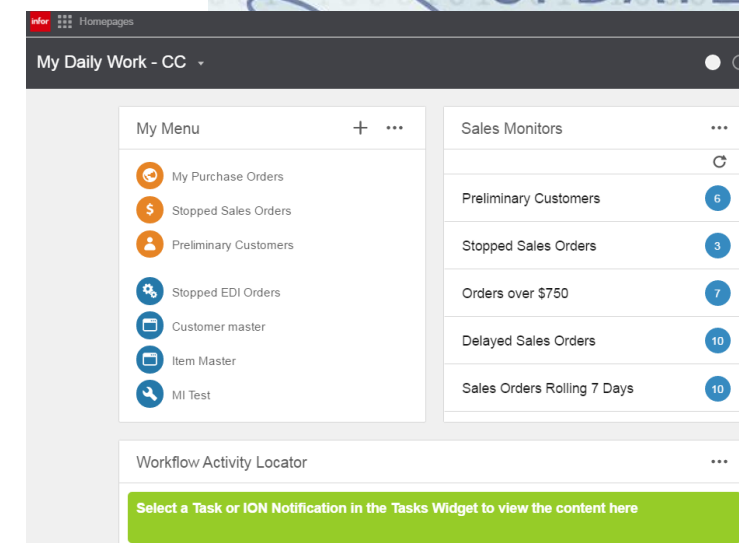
infor Homepages

My Daily Work - CC

My Menu + ···

My Purchase Orders
Stopped Sales Orders
Preliminary Customers
Stopped EDI Orders
Customer master
Item Master
MI Test

Sales Monitors ···

| | |
|---|---|
| Preliminary Customers | 6 |
| Stopped Sales Orders | 3 |
| Orders over $750 | 7 |
| Delayed Sales Orders | 10 |
| Sales Orders Rolling 7 Days | 10 |

Workflow Activity Locator ···

Select a Task or ION Notification in the Tasks Widget to view the content here